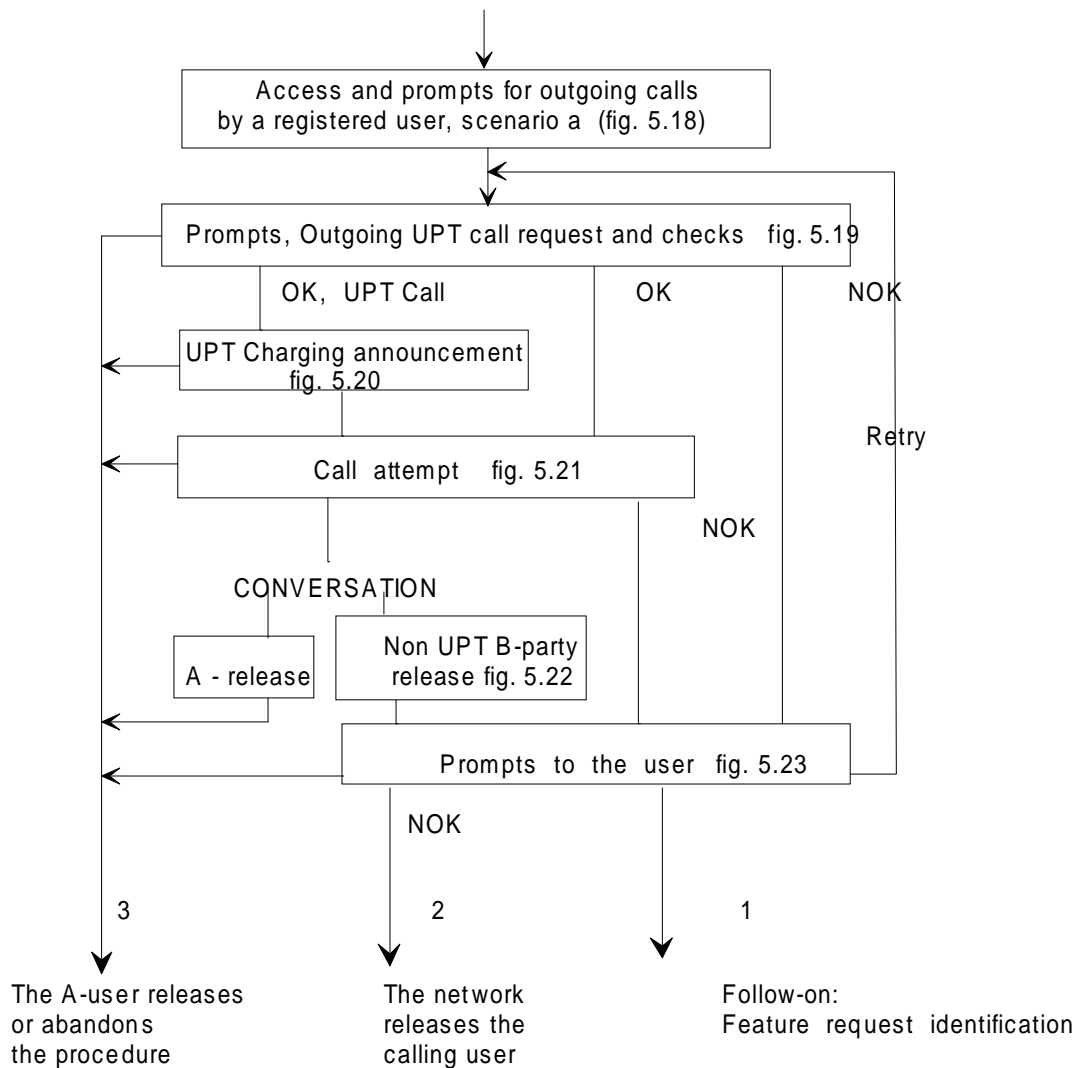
Access and prompts for outgoing calls by a registered user, scenario a (fig. 5.18)

Prompts, Outgoing UPT call request and checks fig. 5.19

OK, UPT Call

OK

NOK

UPT Charging announcement fig. 5.20

Retry

Call attempt fig. 5.21

NOK

CONVERSATION

A - release

Non UPT B-party release fig. 5.22

Prompts to the user fig. 5.23

NOK

3

2

1

The A-user releases or abandons the procedure

The network releases the calling user

Follow-on:
Feature request identification